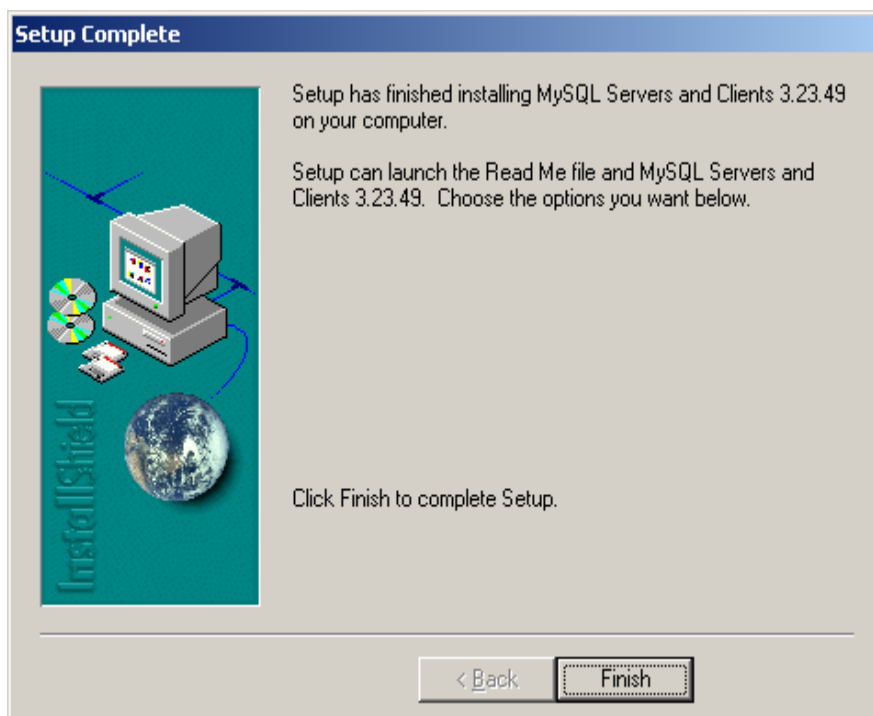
Setup Complete

InstallShield

Setup has finished installing MySQL Servers and Clients 3.23.49 on your computer.

Setup can launch the Read Me file and MySQL Servers and Clients 3.23.49. Choose the options you want below.

Click Finish to complete Setup.

< Back

Finish